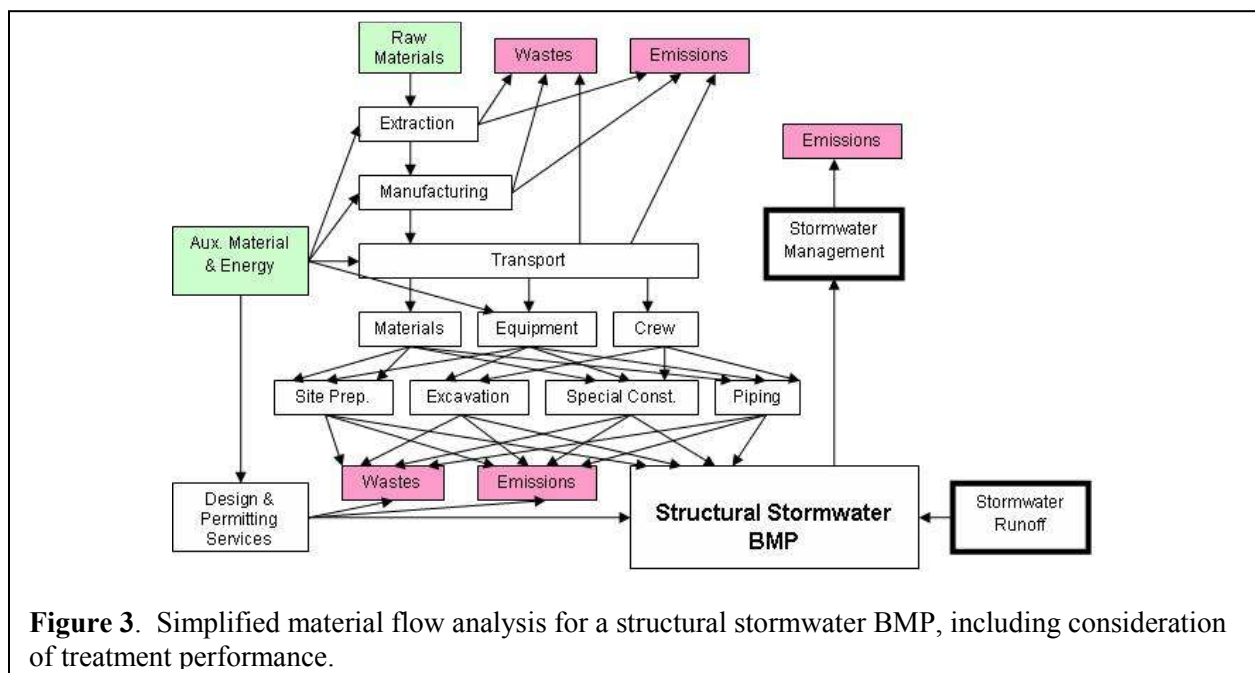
Raw Materials

Wastes

Emissions

Extraction

Emissions

Manufacturing

Stormwater Management

Aux. Material & Energy

Transport

Materials

Equipment

Crew

Site Prep.

Excavation

Special Const.

Piping

Wastes

Emissions

Design & Permitting Services

Structural Stormwater BMP

Stormwater Runoff

**Figure 3**. Simplified material flow analysis for a structural stormwater BMP, including consideration of treatment performance.